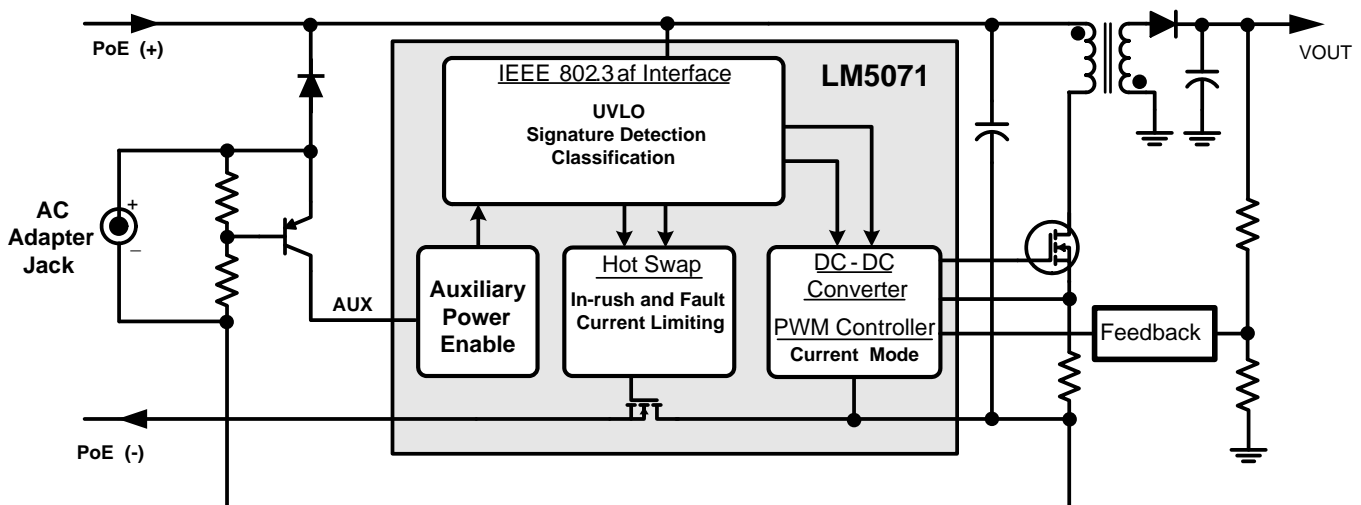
PoE (+)

IEEE 802.3af Interface

LM5071

VOUT

UVLO
Signature Detection
Classification

AC Adapter Jack

+
–

Auxiliary Power Enable

Hot Swap
In-rush and Fault Current Limiting

DC - DC Converter
PWM Controller
Current Mode

AUX

Feedback

PoE (-)